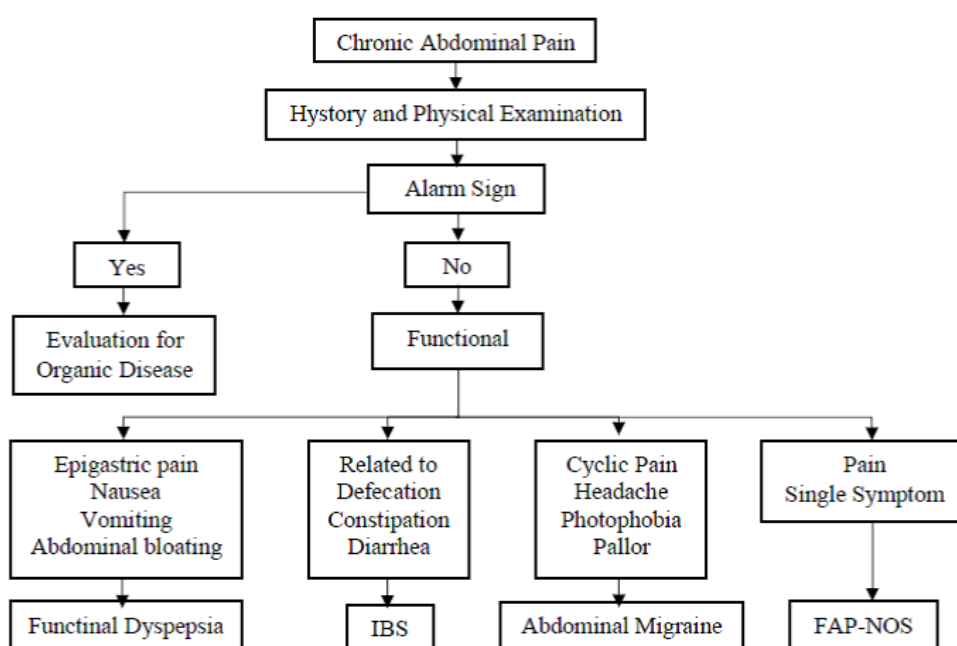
Chronic Abdominal Pain

Hystory and Physical Examination

Alarm Sign

Yes

No

Evaluation for Organic Disease

Functional

Epigastric pain
Nausea
Vomiting
Abdominal bloating

Functinal Dyspepsia

Related to
Defecation
Constipation
Diarrhea

IBS

Cyclic Pain
Headache
Photophobia
Pallor

Abdominal Migraine

Pain
Single Symptom

FAP-NOS